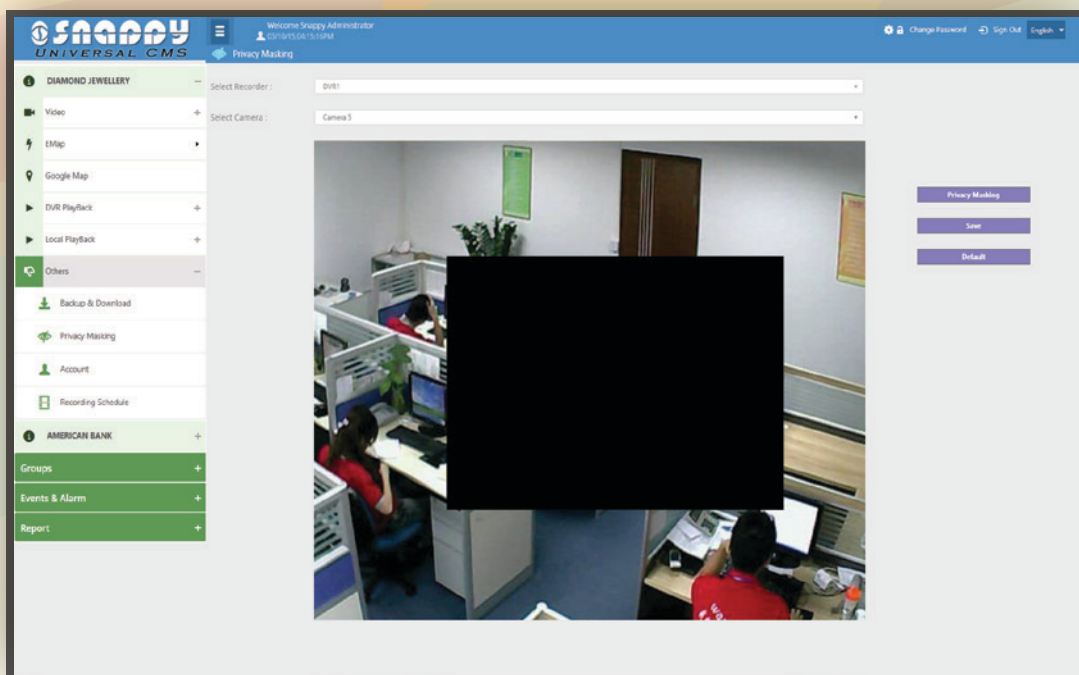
SNAPPY
UNIVERSAL CMS

Welcome Snappy Administrator
03/19/15 04:15:16PM

Privacy Masking

Change Password Sign Out English

DIAMOND JEWELLERY −
Video +
EMap
Google Map
DVR PlayBack +
Local PlayBack +
Others −
Backup & Download
Privacy Masking
Account
Recording Schedule
AMERICAN BANK +
Groups +
Events & Alarm +
Report +

Select Recorder : DVR1
Select Camera : Camera 5

Privacy Masking
Save
Default